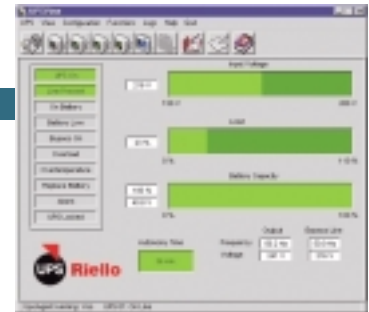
UPS View Configuration Functions Logs Help Quit

UPS On
Line Powered
On Battery
Battery Low
Bypass On
Overload
Overtemperature
Replace Battery
Alarm
UPS Locked

Input Voltage
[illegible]
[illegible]
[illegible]

Load
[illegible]
0%
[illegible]

Battery Capacity
100 %
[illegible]
0%
100 %

Autonomy Time
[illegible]

Output
Bypass Line
Frequency
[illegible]
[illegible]
Voltage
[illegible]
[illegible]

UPS Riello